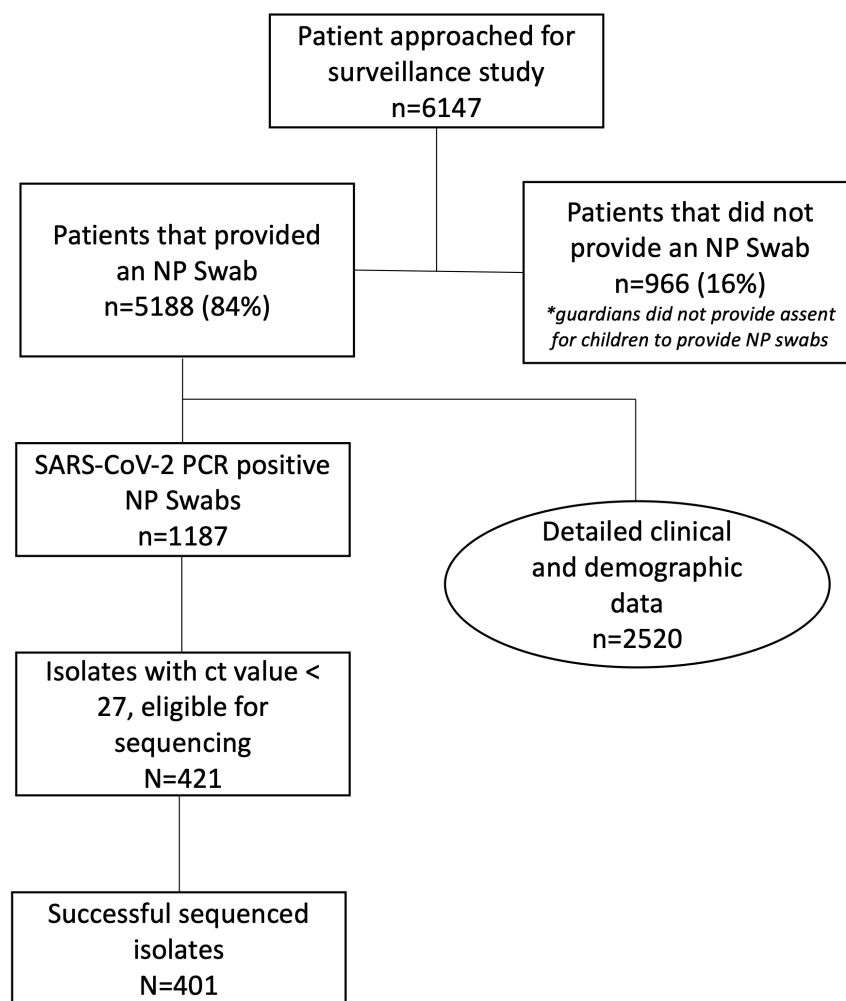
Patient approached for surveillance study
n=6147

Patients that provided an NP Swab
n=5188 (84%)

Patients that did not provide an NP Swab
n=966 (16%)
*guardians did not provide assent for children to provide NP swabs

SARS-CoV-2 PCR positive NP Swabs
n=1187

Detailed clinical and demographic data
n=2520

Isolates with ct value < 27, eligible for sequencing
N=421

Successful sequenced isolates
N=401